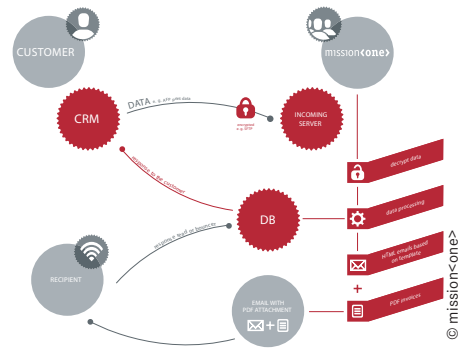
CUSTOMER

mission<one>

DATA e. g. xls with data

encrypted e.g. PGP

CRM

INCOMING SERVER

decrypt data

response to the customer

data processing

DB

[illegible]

eMail, emails based on templates

RECIPIENT

+

EMAIL WITH PDF ATTACHMENT

PDF invoices

© mission<one>